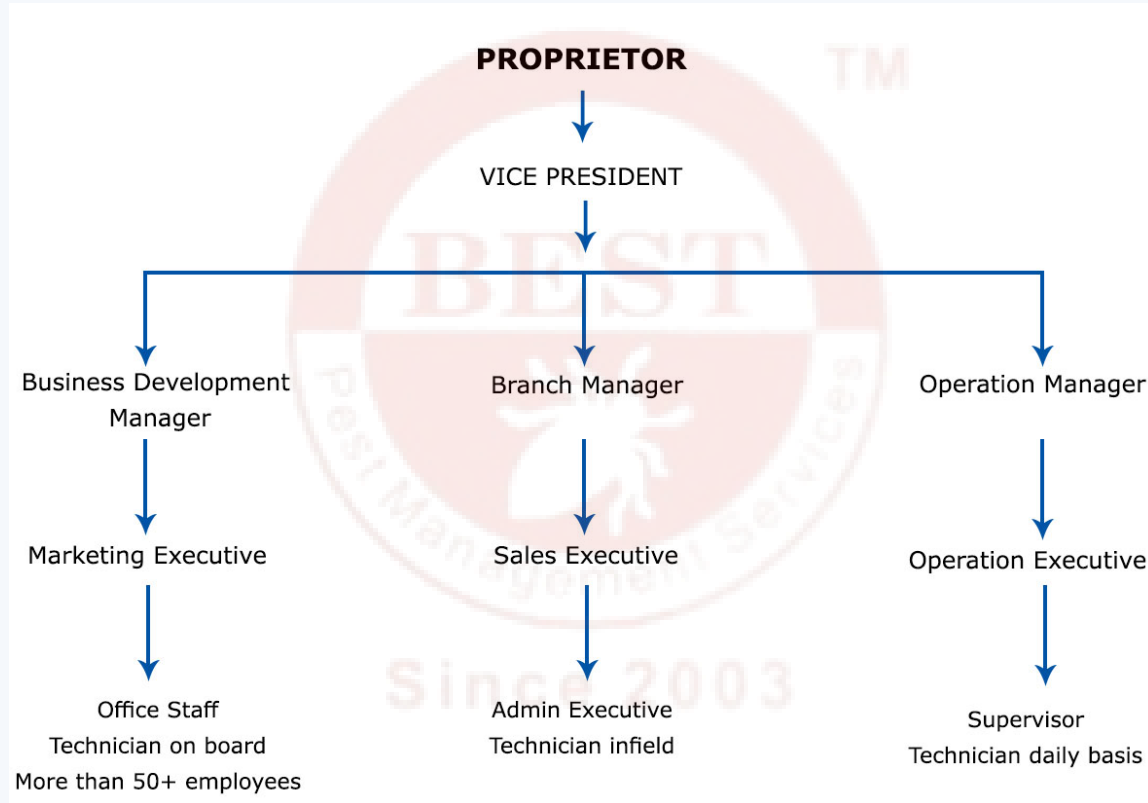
PROPRIETOR

TM

VICE PRESIDENT

BEST

Business Development Manager

Branch Manager

Operation Manager

Pest Management Services

Marketing Executive

Sales Executive

Operation Executive

Since 2003

Office Staff
Technician on board
More than 50+ employees

Admin Executive
Technician infield

Supervisor
Technician daily basis